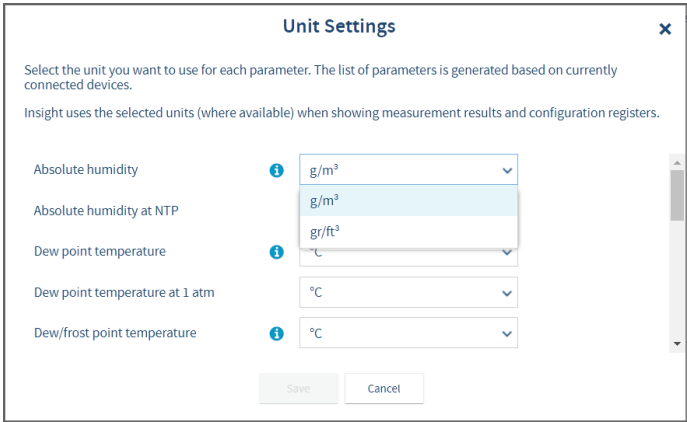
Unit Settings

×

Select the unit you want to use for each parameter. The list of parameters is generated based on currently connected devices.

Insight uses the selected units (where available) when showing measurement results and configuration registers.

Absolute humidity
g/m³
g/m³
gr/ft³

Absolute humidity at NTP

Dew point temperature
°C

Dew point temperature at 1 atm
°C

Dew/frost point temperature
°C

Save
Cancel